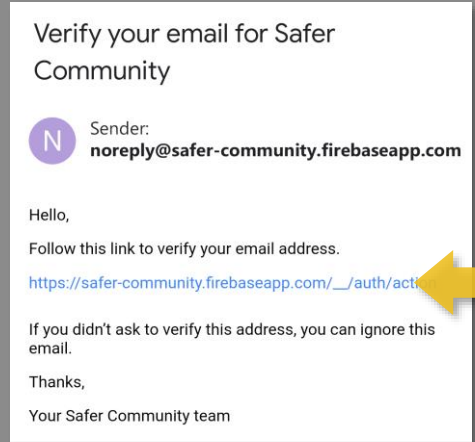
Verify your email for Safer Community

N

Sender:
noreply@safer-community.firebaseapp.com

Hello,

Follow this link to verify your email address.

https://safer-community.firebaseapp.com/__/auth/acti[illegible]

If you didn't ask to verify this address, you can ignore this email.

Thanks,

Your Safer Community team